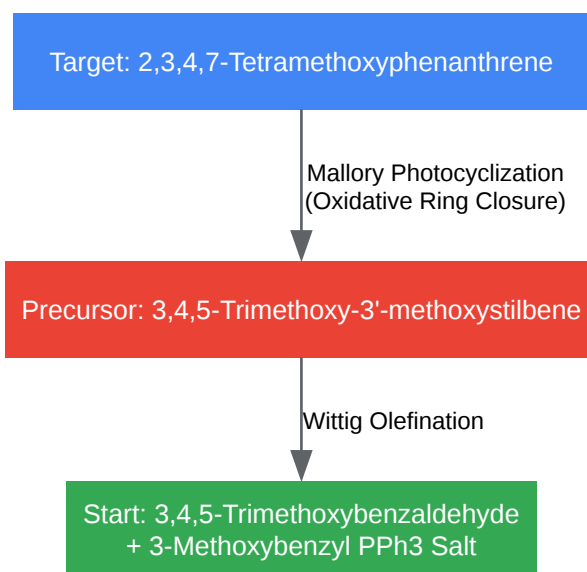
Target: 2,3,4,7-Tetramethoxyphenanthrene

Mallory Photocyclization
(Oxidative Ring Closure)

Precursor: 3,4,5-Trimethoxy-3'-methoxystilbene

Wittig Olefination

Start: 3,4,5-Trimethoxybenzaldehyde
+ 3-Methoxybenzyl PPh3 Salt